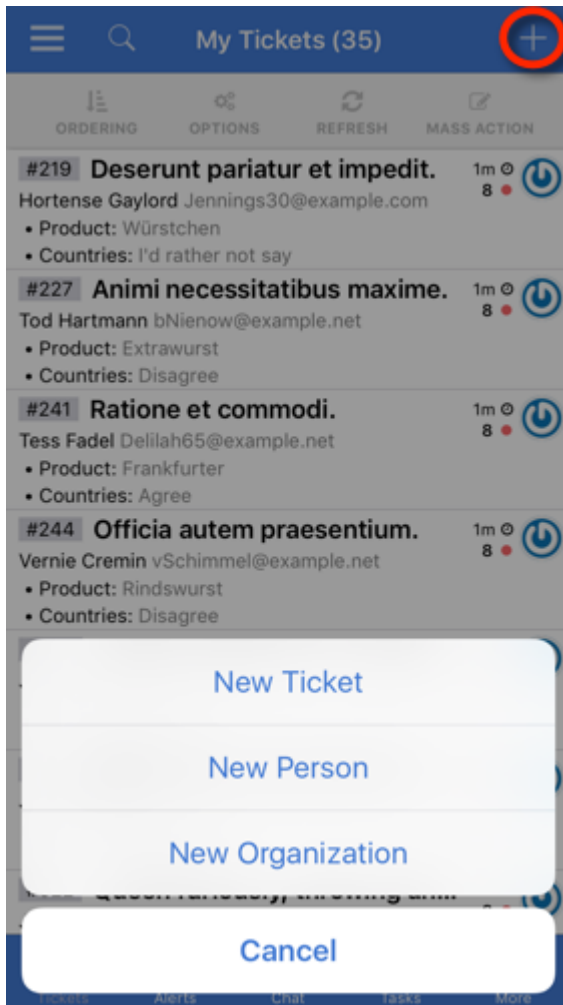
My Tickets (35)

ORDERING OPTIONS REFRESH MASS ACTION

#219 Deserunt pariatur et impedit.
1m
8
Hortense Gaylord Jennings30@example.com
• Product: Würstchen
• Countries: I'd rather not say

#227 Animi necessitatibus maxime.
1m
8
Tod Hartmann bNienow@example.net
• Product: Extrawurst
• Countries: Disagree

#241 Ratione et commodi.
1m
8
Tess Fadel Delilah65@example.net
• Product: Frankfurter
• Countries: Agree

#244 Officia autem praesentium.
1m
8
Vernie Cremin vSchimmel@example.net
• Product: Rindswurst
• Countries: Disagree

New Ticket

New Person

New Organization

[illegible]

Cancel

Tickets Alerts Chat Tasks More